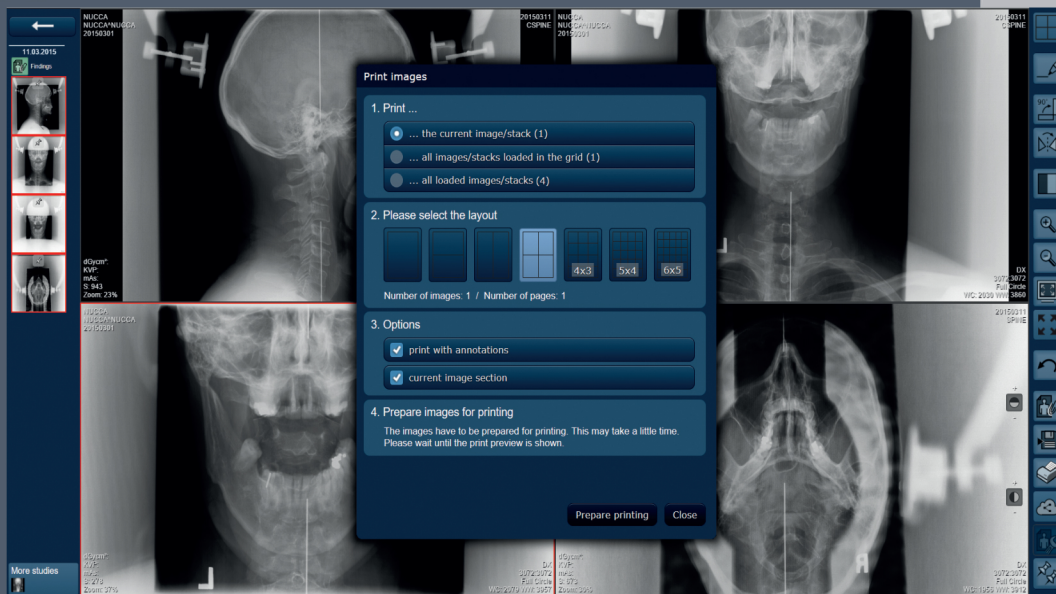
11.03.2015
Findings

NUCCA
NUCCA^NUCCA
20150301

20150311
CSPINE

NUCCA
NUCCA^NUCCA
20150301

20150311
CSPINE

dGycm²:
KVP:
mAs:
S: 943
Zoom: 23%

DX
3072x3072
Full Circle
WC: 2038 WW: 3860

NUCCA
NUCCA^NUCCA
20150301

20150311
SPINE

Print images

1. Print ...
... the current image/stack (1)
... all images/stacks loaded in the grid (1)
... all loaded images/stacks (4)

2. Please select the layout
4x3
5x4
6x5
Number of images: 1 / Number of pages: 1

3. Options
print with annotations
current image section

4. Prepare images for printing
The images have to be prepared for printing. This may take a little time. Please wait until the print preview is shown.

Prepare printing
Close

More studies

dGycm²:
KVP:
mAs:
S: 973
Zoom: 37%

DX
3072x3072
Full Circle
WC: 2079 WW: 3957

dGycm²:
mAs:
S: 973
Zoom: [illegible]

DX
3072x3072
Full Circle
WC: 1958 WW: 3912